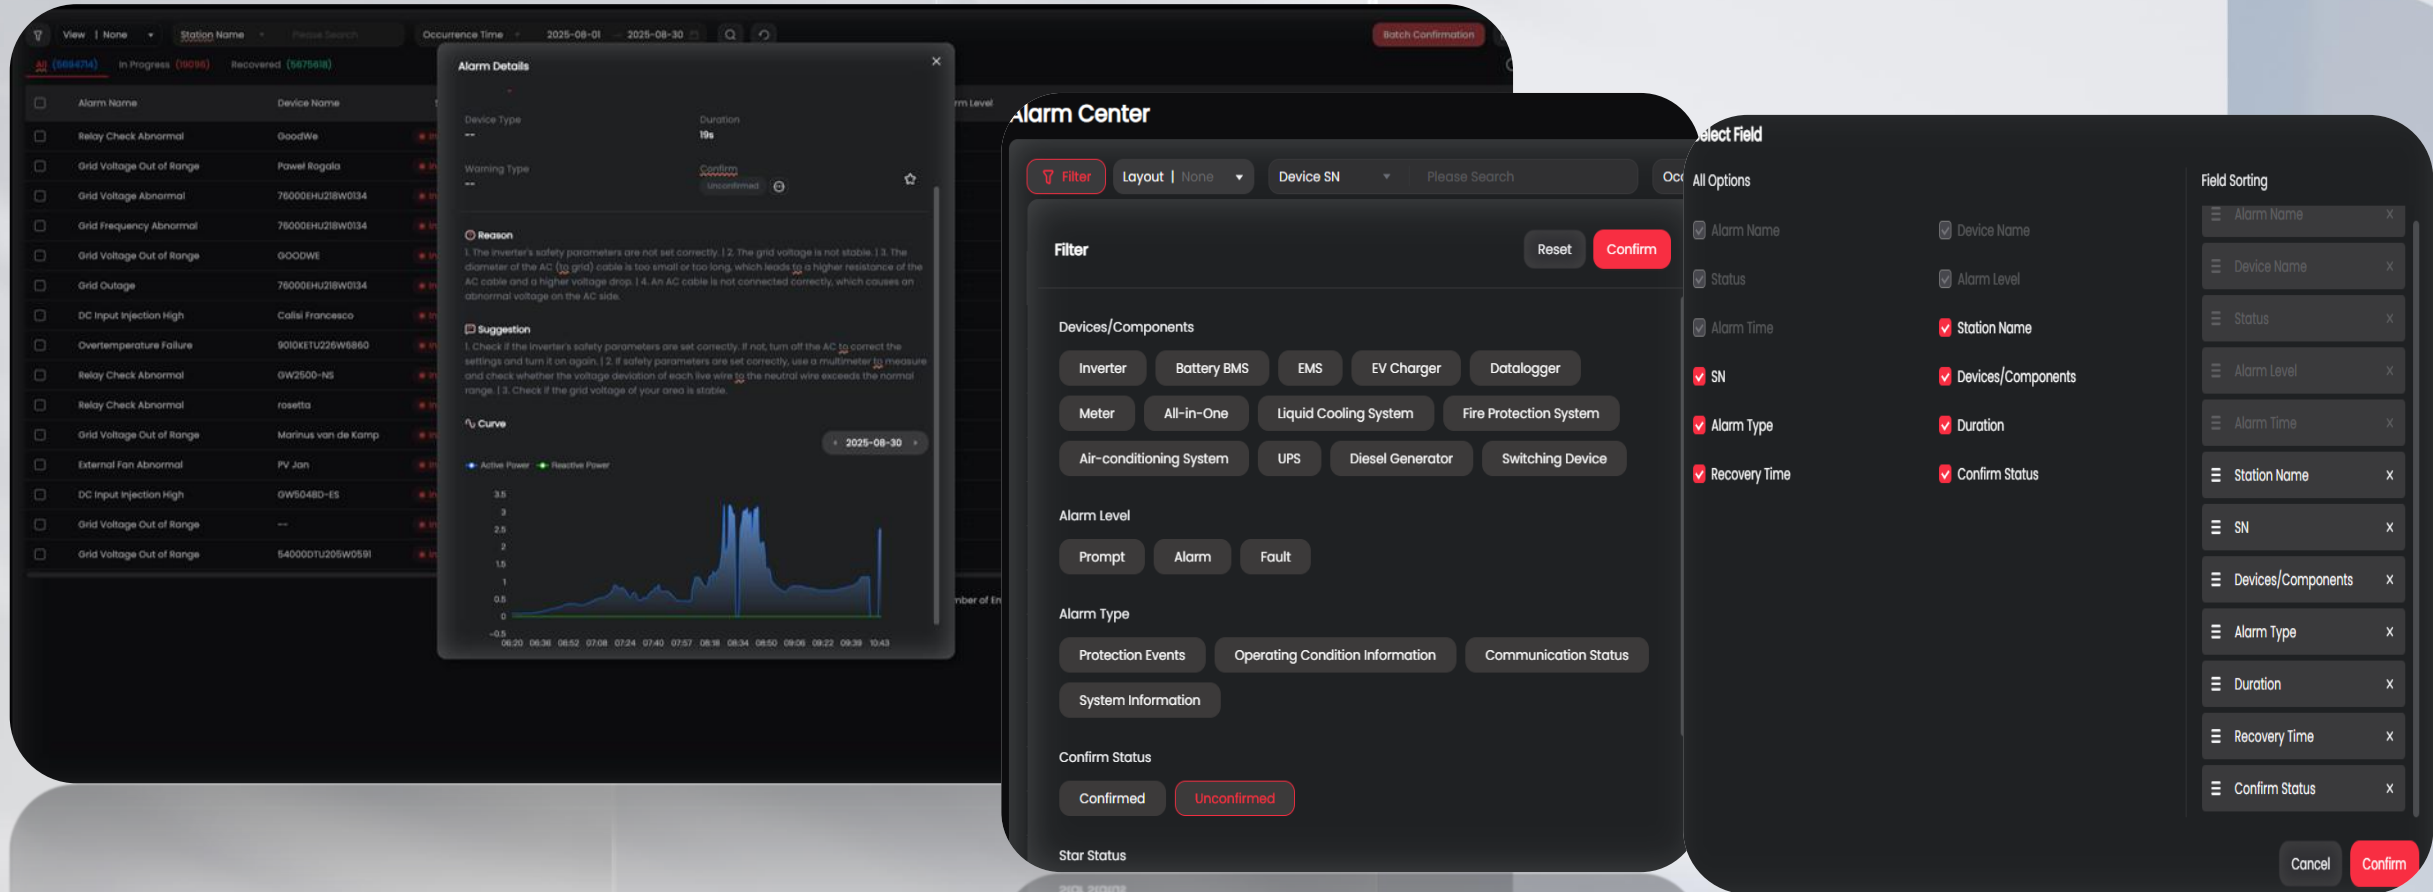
View | None Station Name Please Search Occurrence Time 2025-08-01 2025-08-30 Batch Confirmation

All (5694714) In Progress (19096) Recovered (5675618)

| Alarm Name | Device Name |
|---|---|
| Relay Check Abnormal | GoodWe |
| Grid Voltage Out of Range | Pawel Rogala |
| Grid Voltage Abnormal | 76000EHU218W0134 |
| Grid Frequency Abnormal | 76000EHU218W0134 |
| Grid Voltage Out of Range | GOODWE |
| Grid Outage | 76000EHU218W0134 |
| DC Input Injection High | Calisi Francesco |
| Overtemperature Failure | 9010KETU226W6860 |
| Relay Check Abnormal | GW2500-NS |
| Relay Check Abnormal | rosetta |
| Grid Voltage Out of Range | Marinus van de Kamp |
| External Fan Abnormal | PV Jan |
| DC Input Injection High | GW5048D-ES |
| Grid Voltage Out of Range | -- |
| Grid Voltage Out of Range | 54000DTU205W0591 |

Alarm Details

Device Type
--
Duration
19s
Warning Type
--
Confirm
Unconfirmed

Reason
1. The inverter's safety parameters are not set correctly. | 2. The grid voltage is not stable. | 3. The diameter of the AC (to grid) cable is too small or too long, which leads to a higher resistance of the AC cable and a higher voltage drop. | 4. An AC cable is not connected correctly, which causes an abnormal voltage on the AC side.

Suggestion
1. Check if the inverter's safety parameters are set correctly. If not, turn off the AC to correct the settings and turn it on again. | 2. If safety parameters are set correctly, use a multimeter to measure and check whether the voltage deviation of each live wire to the neutral wire exceeds the normal range. | 3. Check if the grid voltage of your area is stable.

Curve
2025-08-30
Active Power Reactive Power
3.5 3 2.5 2 1.5 1 0.5 0 -0.5
06:20 06:36 06:52 07:08 07:24 07:40 07:57 08:18 08:34 08:50 09:06 09:22 09:39 10:43

Alarm Center

Filter Layout | None Device SN Please Search

Filter Reset Confirm

Devices/Components
Inverter Battery BMS EMS EV Charger Datalogger
Meter All-in-One Liquid Cooling System Fire Protection System
Air-conditioning System UPS Diesel Generator Switching Device

Alarm Level
Prompt Alarm Fault

Alarm Type
Protection Events Operating Condition Information Communication Status
System Information

Confirm Status
Confirmed Unconfirmed

Star Status

elect Field

All Options
Alarm Name Device Name
Status Alarm Level
Alarm Time Station Name
SN Devices/Components
Alarm Type Duration
Recovery Time Confirm Status

Field Sorting
Alarm Name x
Device Name x
Status x
Alarm Level x
Alarm Time x
Station Name x
SN x
Devices/Components x
Alarm Type x
Duration x
Recovery Time x
Confirm Status x

Cancel Confirm